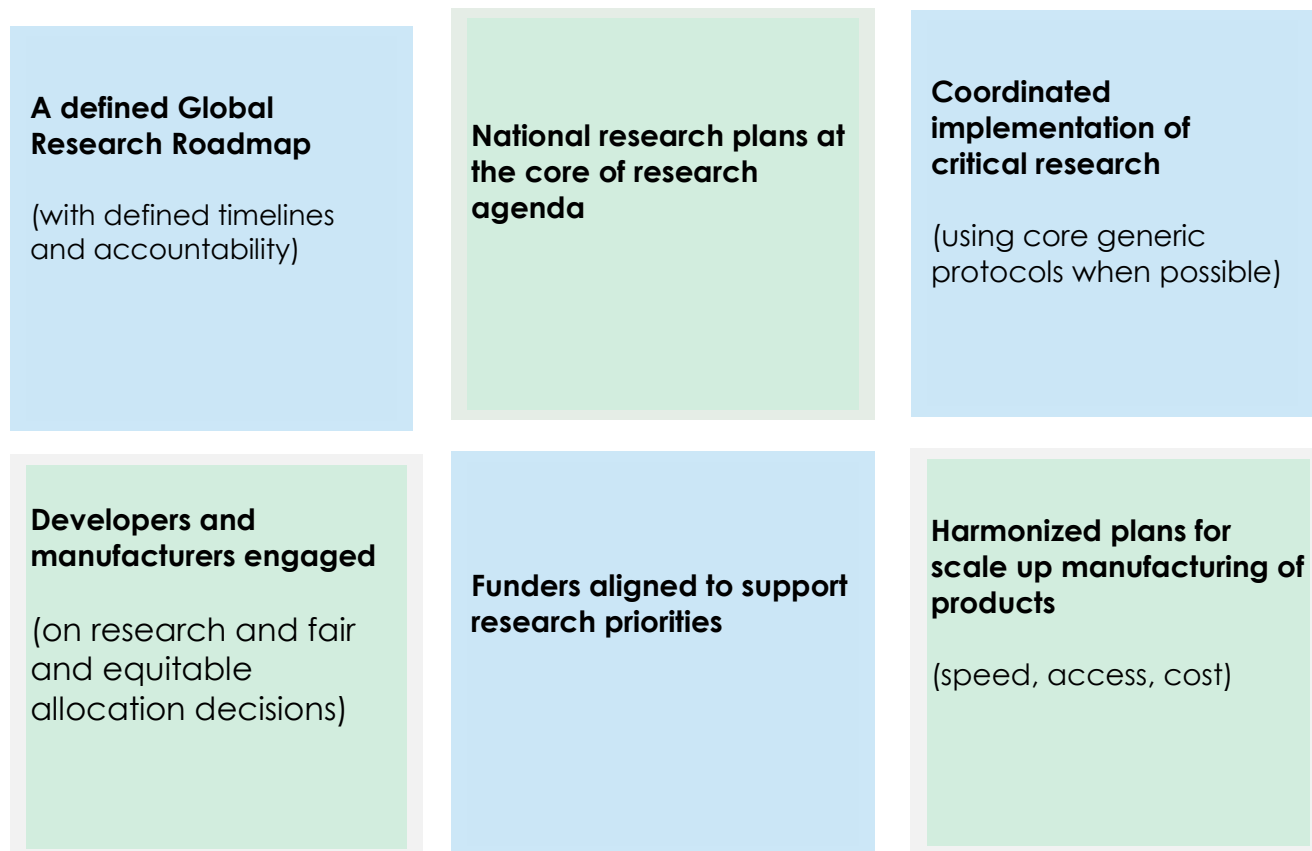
A defined Global Research Roadmap

(with defined timelines and accountability)

National research plans at the core of research agenda

Coordinated implementation of critical research

(using core generic protocols when possible)

Developers and manufacturers engaged

(on research and fair and equitable allocation decisions)

Funders aligned to support research priorities

Harmonized plans for scale up manufacturing of products

(speed, access, cost)